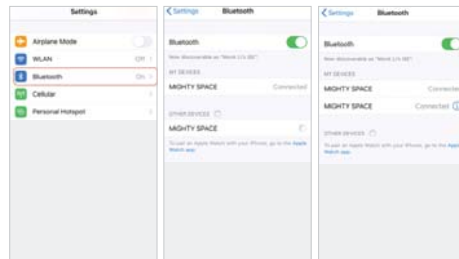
Settings

Airplane Mode

WLAN Off

Bluetooth On

Cellular

Personal Hotspot

< Settings Bluetooth

Bluetooth

Now discoverable as "Mirror 1's XS"

MY DEVICES

MIGHTY SPACE Connected

OTHER DEVICES

MIGHTY SPACE

To pair an Apple Watch with your iPhone, go to the Apple Watch app.

< Settings Bluetooth

Bluetooth

Now discoverable as "Mirror 1's XS"

MY DEVICES

MIGHTY SPACE Connected

MIGHTY SPACE Connected

OTHER DEVICES

To pair an Apple Watch with your iPhone, go to the Apple Watch app.